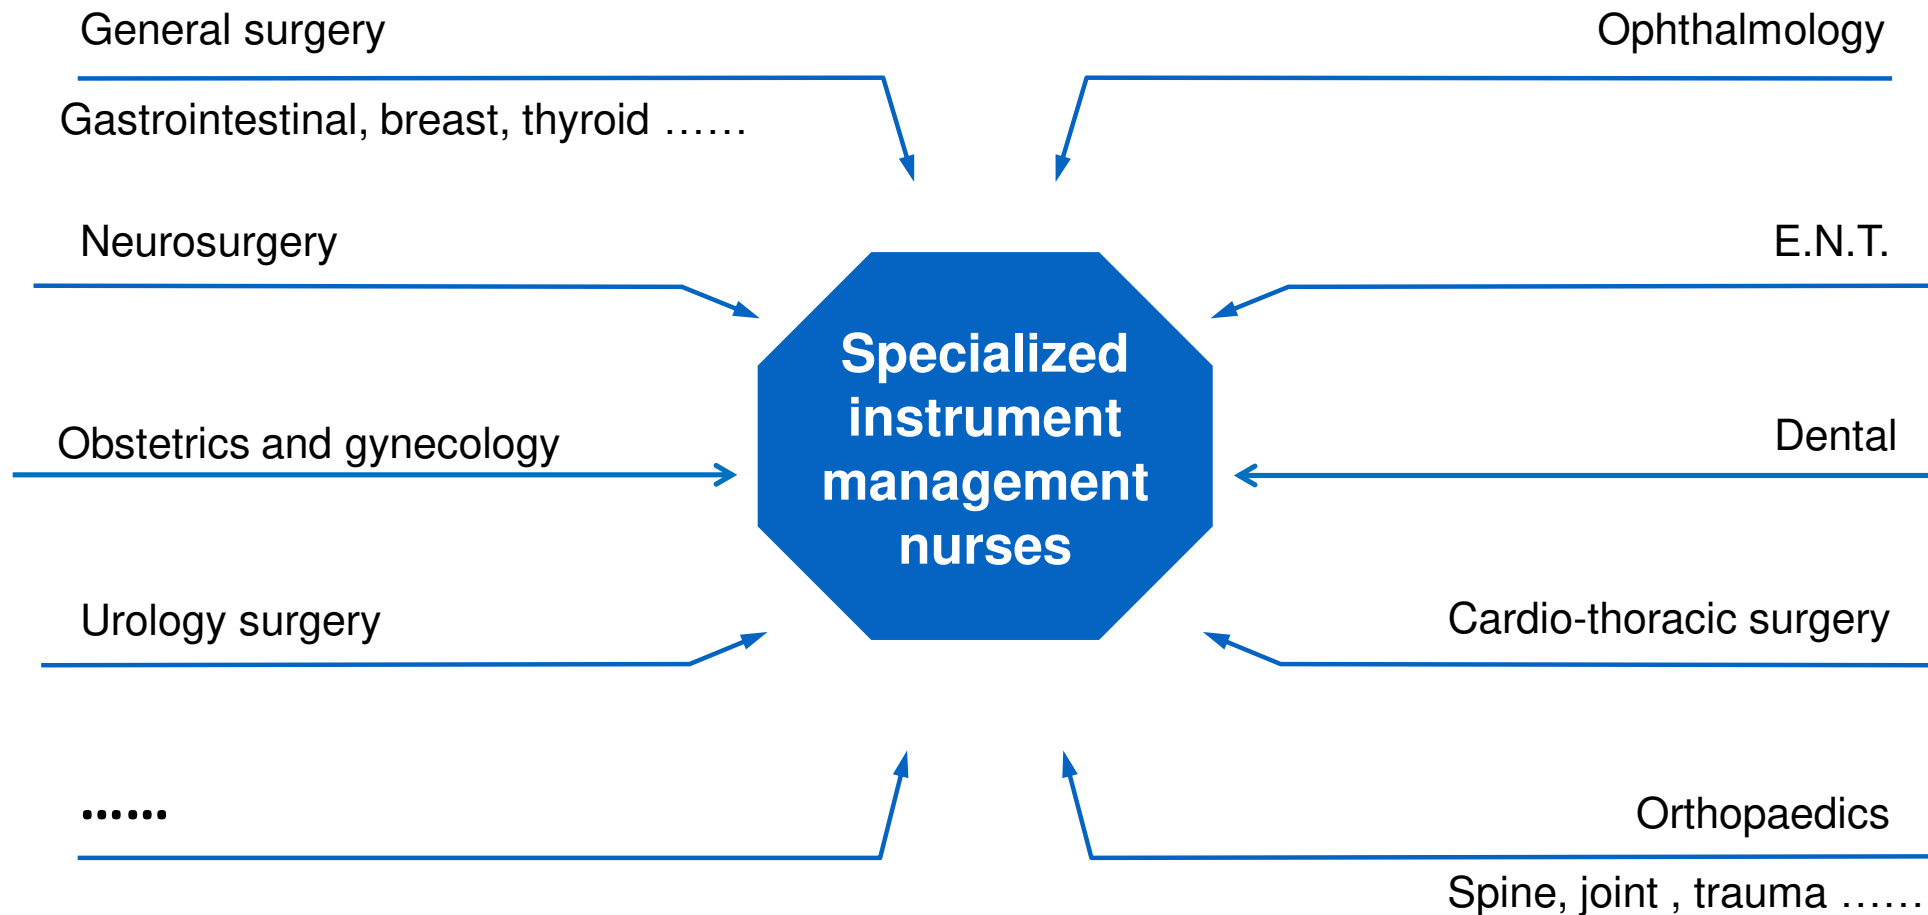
General surgery

Gastrointestinal, breast, thyroid ……

Ophthalmology

Neurosurgery

E.N.T.

Specialized instrument management nurses

Obstetrics and gynecology

Dental

Urology surgery

Cardio-thoracic surgery

……

Orthopaedics

Spine, joint , trauma ……